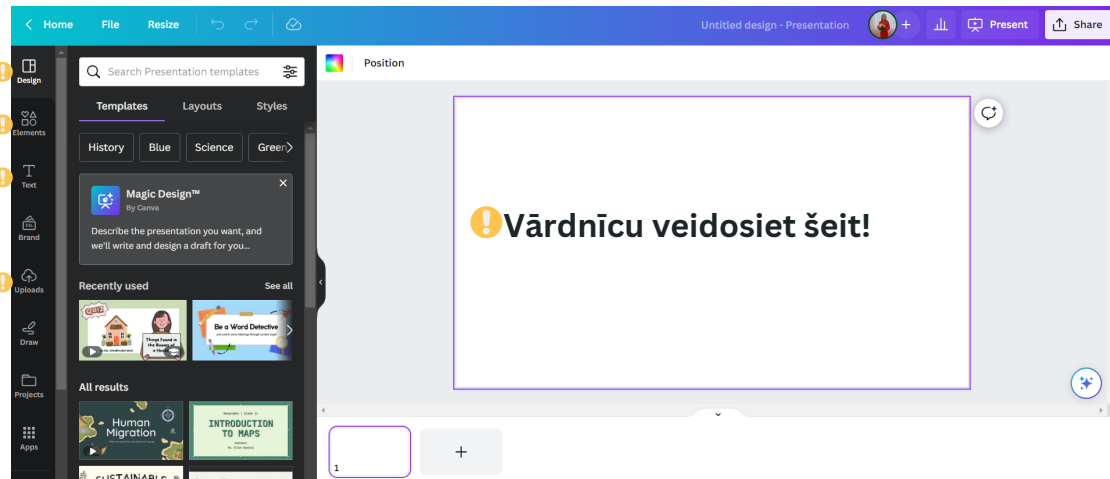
Home File Resize

Untitled design - Presentation

Present Share

Design

Elements

Text

Brand

Uploads

Draw

Projects

Apps

Search Presentation templates

Templates Layouts Styles

History Blue Science Green

Magic Design™
By Canva

Describe the presentation you want, and we'll write and design a draft for you...

Recently used See all

Quiz

Things Found in the Rooms of a House

Be a Word Detective

All results

Human Migration

INTRODUCTION TO MAPS

SUSTAINABLE

Position

Vārdnīcu veidosiet šeit!

1

+